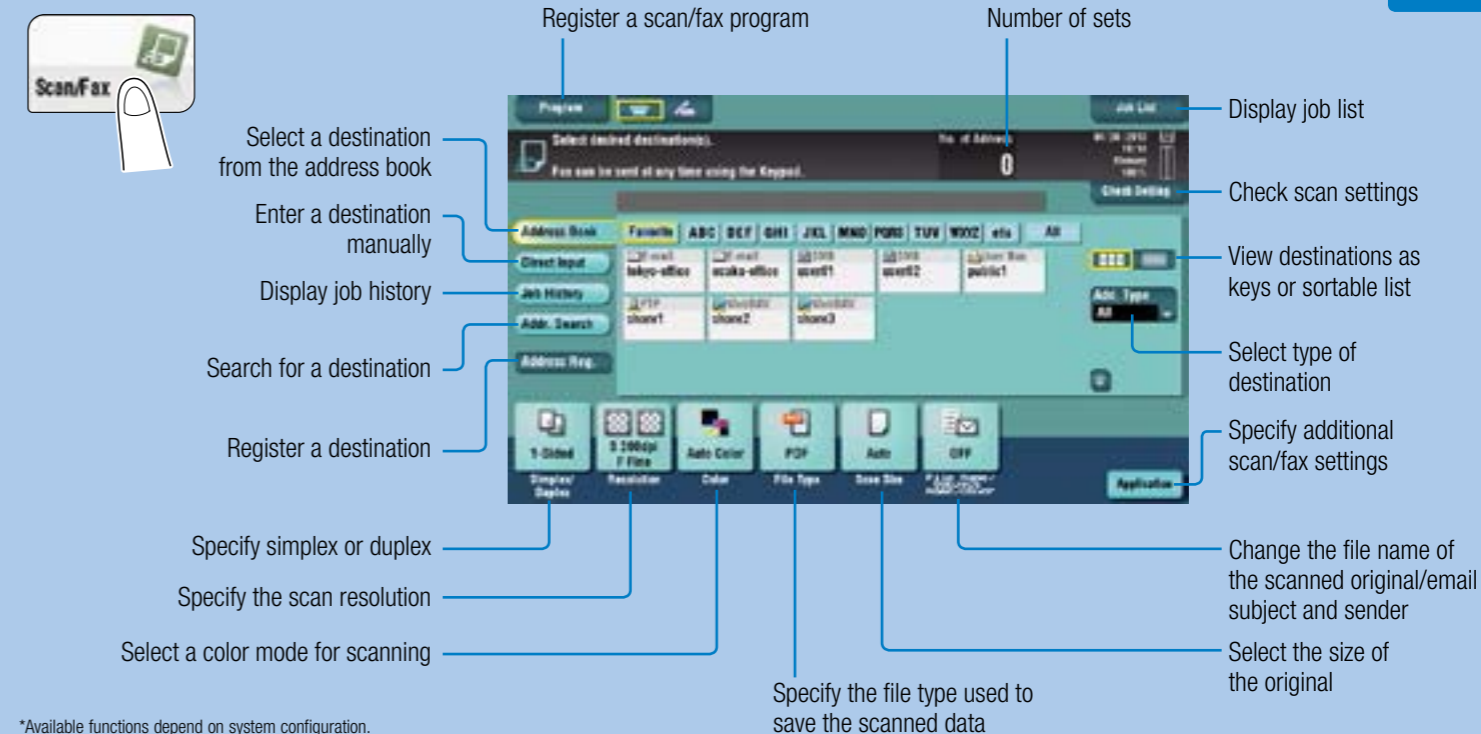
Scan/Fax

Register a scan/fax program

Number of sets

Program

Job List

Display job list

Select desired destination(s).

Fax can be sent at any time using the Keypad.

No. of Address

0

Select a destination from the address book

Check Setting

Check scan settings

Enter a destination manually

Address Book

Favorite ABC DEF GHI JKL MNO PQRS TUV WXYZ etc All

Direct Input

E-mail tokyo-office

E-mail osaka-office

SMB user01

SMB user02

User Box public1

View destinations as keys or sortable list

Display job history

Job History

FTP share1

WebDAV share2

WebDAV share3

Addr. Type All

Addr. Search

Search for a destination

Address Reg.

Select type of destination

1-Sided

300dpi Fine

Auto Color

PDF

Auto

OFF

Register a destination

Specify additional scan/fax settings

Simplex/Duplex

Resolution

Color

File Type

Scan Size

Application

Specify simplex or duplex

Change the file name of the scanned original/email subject and sender

Specify the scan resolution

Select a color mode for scanning

Select the size of the original

Specify the file type used to save the scanned data

*Available functions depend on system configuration.